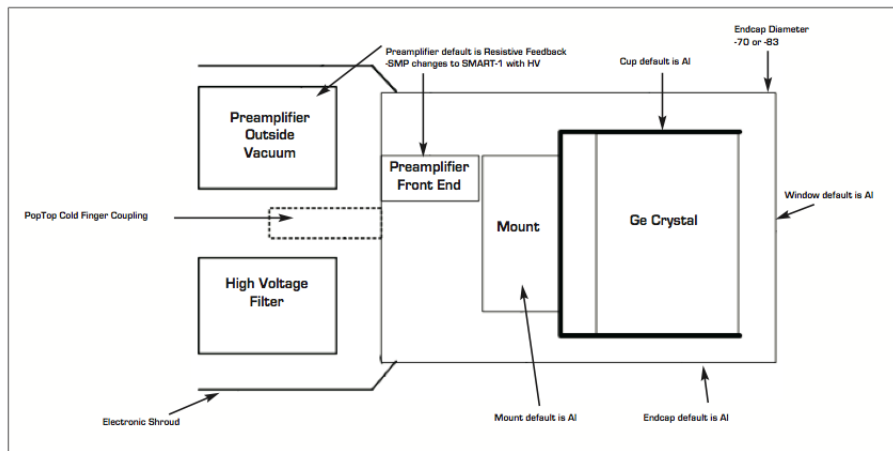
Preamplifier default is Resistive Feedback
-SMP changes to SMART-1 with HV

Endcap Diameter
-70 or -83

Cup default is Al

Preamplifier
Outside
Vacuum

Preamplifier
Front End

Window default is Al

PopTop Cold Finger Coupling

Mount

Ge Crystal

High Voltage
Filter

Electronic Shroud

Mount default is Al

Endcap default is Al